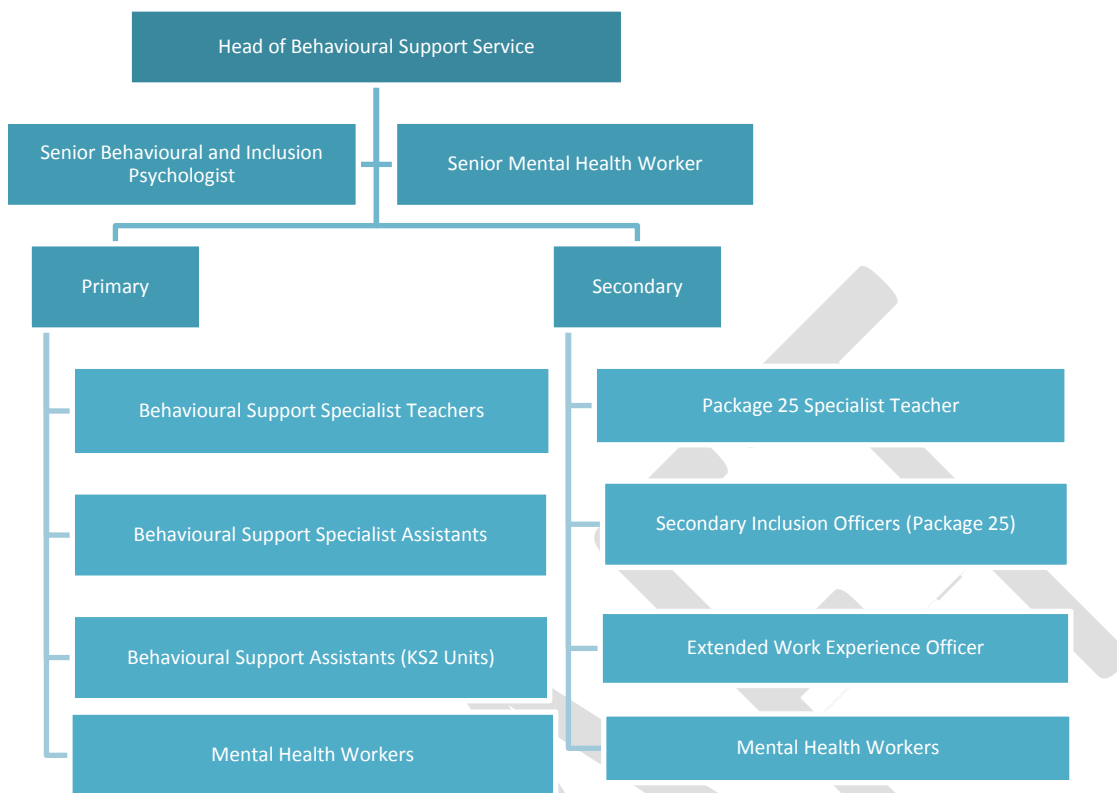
Head of Behavioural Support Service

Senior Behavioural and Inclusion Psychologist

Senior Mental Health Worker

Primary

Behavioural Support Specialist Teachers

Behavioural Support Specialist Assistants

Behavioural Support Assistants (KS2 Units)

Mental Health Workers

Secondary

Package 25 Specialist Teacher

Secondary Inclusion Officers (Package 25)

Extended Work Experience Officer

Mental Health Workers